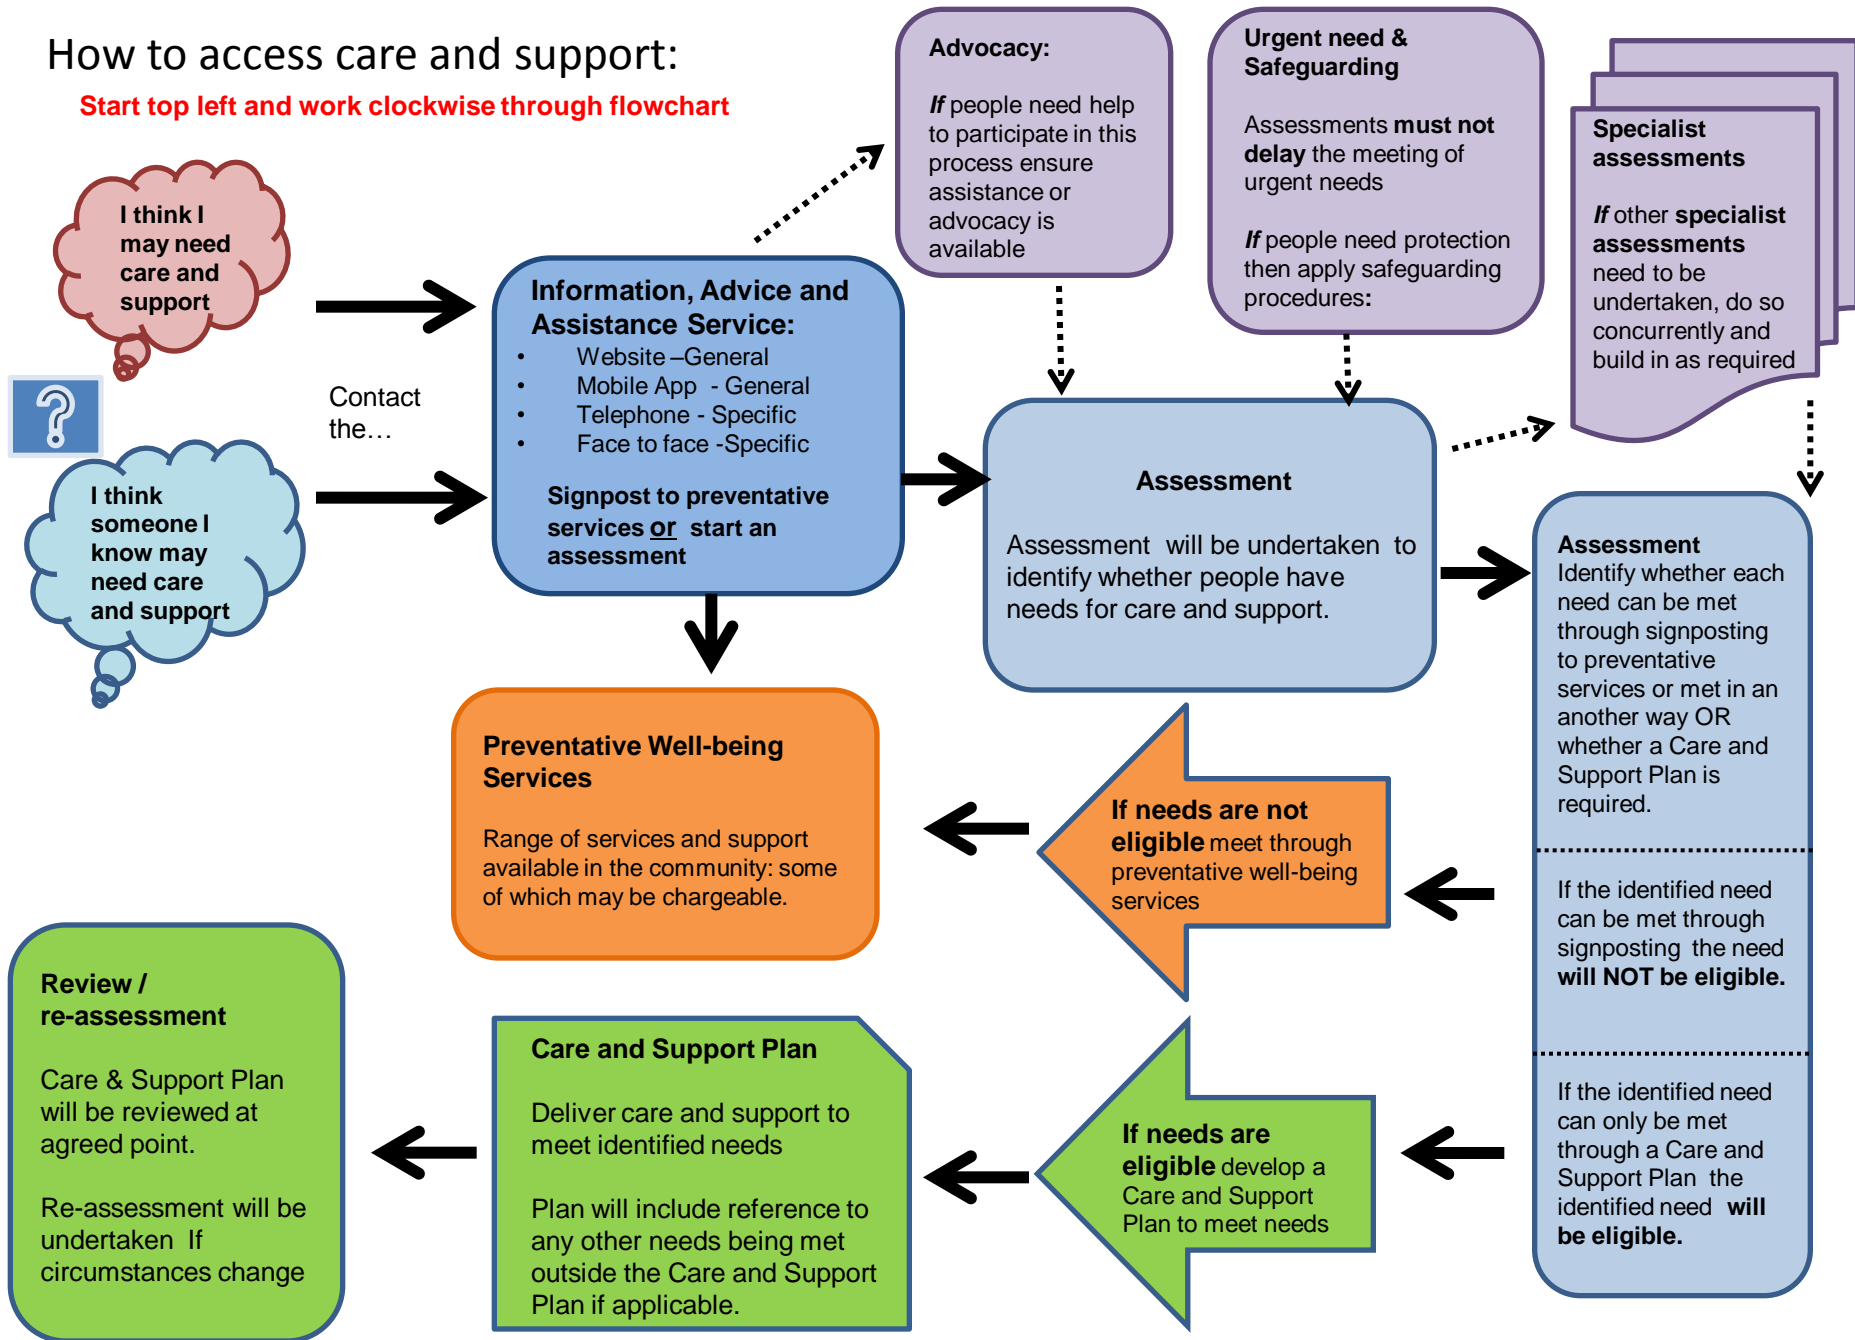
How to access care and support:

Start top left and work clockwise through flowchart

I think I may need care and support

I think someone I know may need care and support

Contact the…

Information, Advice and Assistance Service:

- Website –General
- Mobile App - General
- Telephone - Specific
- Face to face -Specific

Signpost to preventative services or start an assessment

Advocacy:

If people need help to participate in this process ensure assistance or advocacy is available

Urgent need & Safeguarding

Assessments must not delay the meeting of urgent needs

If people need protection then apply safeguarding procedures:

Specialist assessments

If other specialist assessments need to be undertaken, do so concurrently and build in as required

Assessment

Assessment will be undertaken to identify whether people have needs for care and support.

Assessment
Identify whether each need can be met through signposting to preventative services or met in an another way OR whether a Care and Support Plan is required.

If the identified need can be met through signposting the need will NOT be eligible.

If the identified need can only be met through a Care and Support Plan the identified need will be eligible.

Preventative Well-being Services

Range of services and support available in the community: some of which may be chargeable.

If needs are not eligible meet through preventative well-being services

If needs are eligible develop a Care and Support Plan to meet needs

Care and Support Plan

Deliver care and support to meet identified needs

Plan will include reference to any other needs being met outside the Care and Support Plan if applicable.

Review / re-assessment

Care & Support Plan will be reviewed at agreed point.

Re-assessment will be undertaken If circumstances change